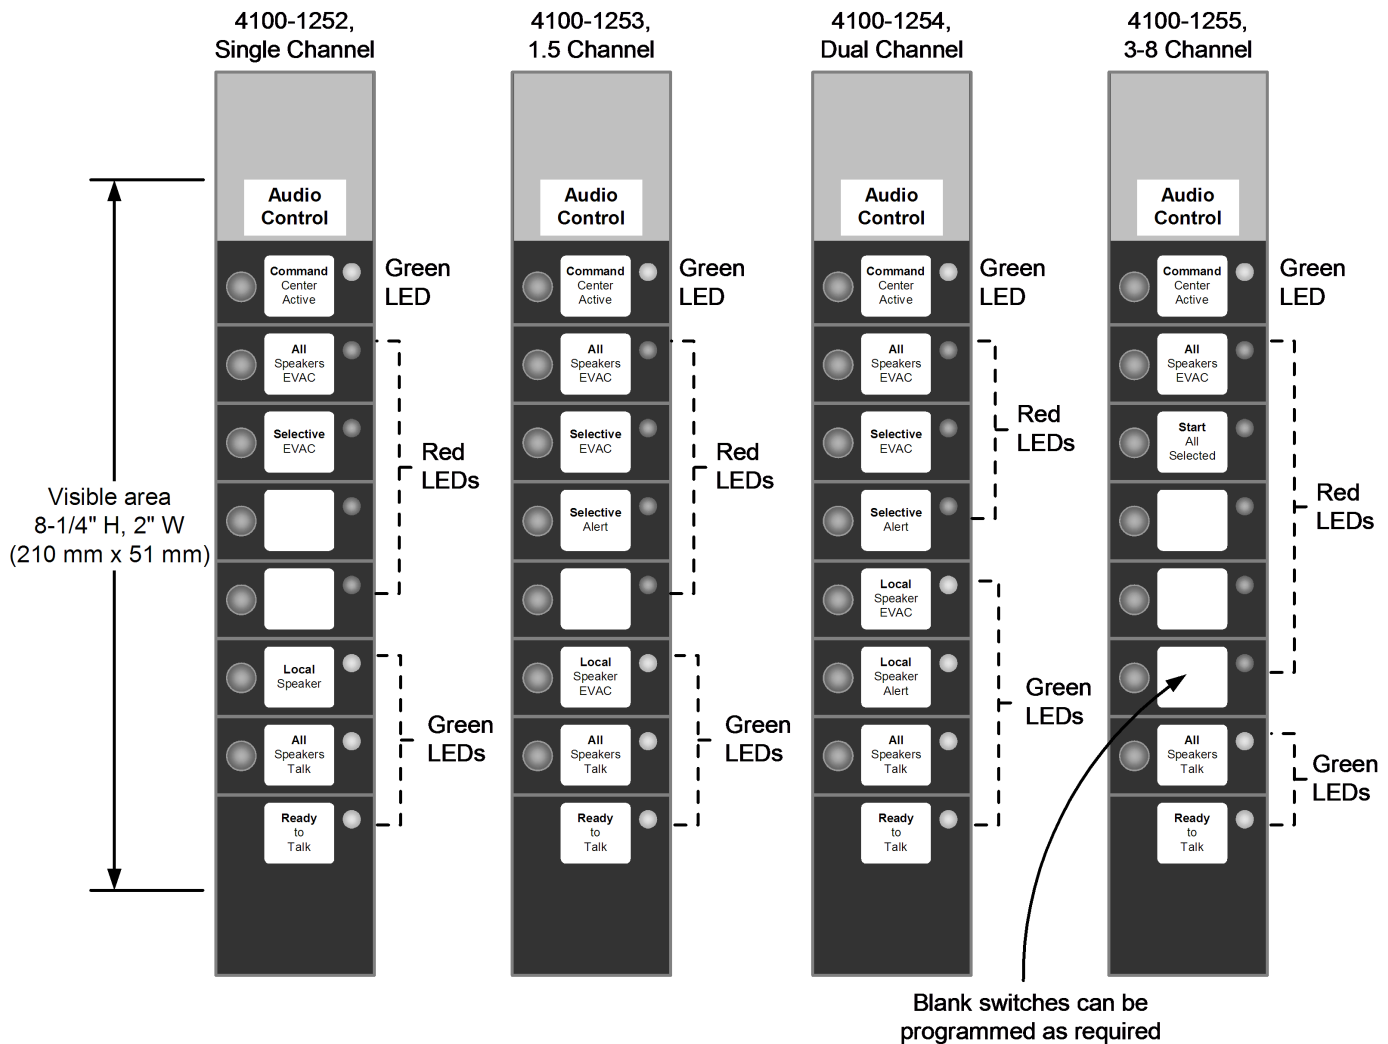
4100-1252, Single Channel

Audio Control

Command Center Active

Green LED

All Speakers EVAC

Selective EVAC

Red LEDs

Local Speaker

All Speakers Talk

Green LEDs

Ready to Talk

Visible area 8-1/4" H, 2" W (210 mm x 51 mm)

4100-1253, 1.5 Channel

Audio Control

Command Center Active

Green LED

All Speakers EVAC

Selective EVAC

Red LEDs

Selective Alert

Local Speaker EVAC

All Speakers Talk

Green LEDs

Ready to Talk

4100-1254, Dual Channel

Audio Control

Command Center Active

Green LED

All Speakers EVAC

Selective EVAC

Red LEDs

Selective Alert

Local Speaker EVAC

Local Speaker Alert

Green LEDs

All Speakers Talk

Ready to Talk

4100-1255, 3-8 Channel

Audio Control

Command Center Active

Green LED

All Speakers EVAC

Start All Selected

Red LEDs

All Speakers Talk

Green LEDs

Ready to Talk

Blank switches can be programmed as required